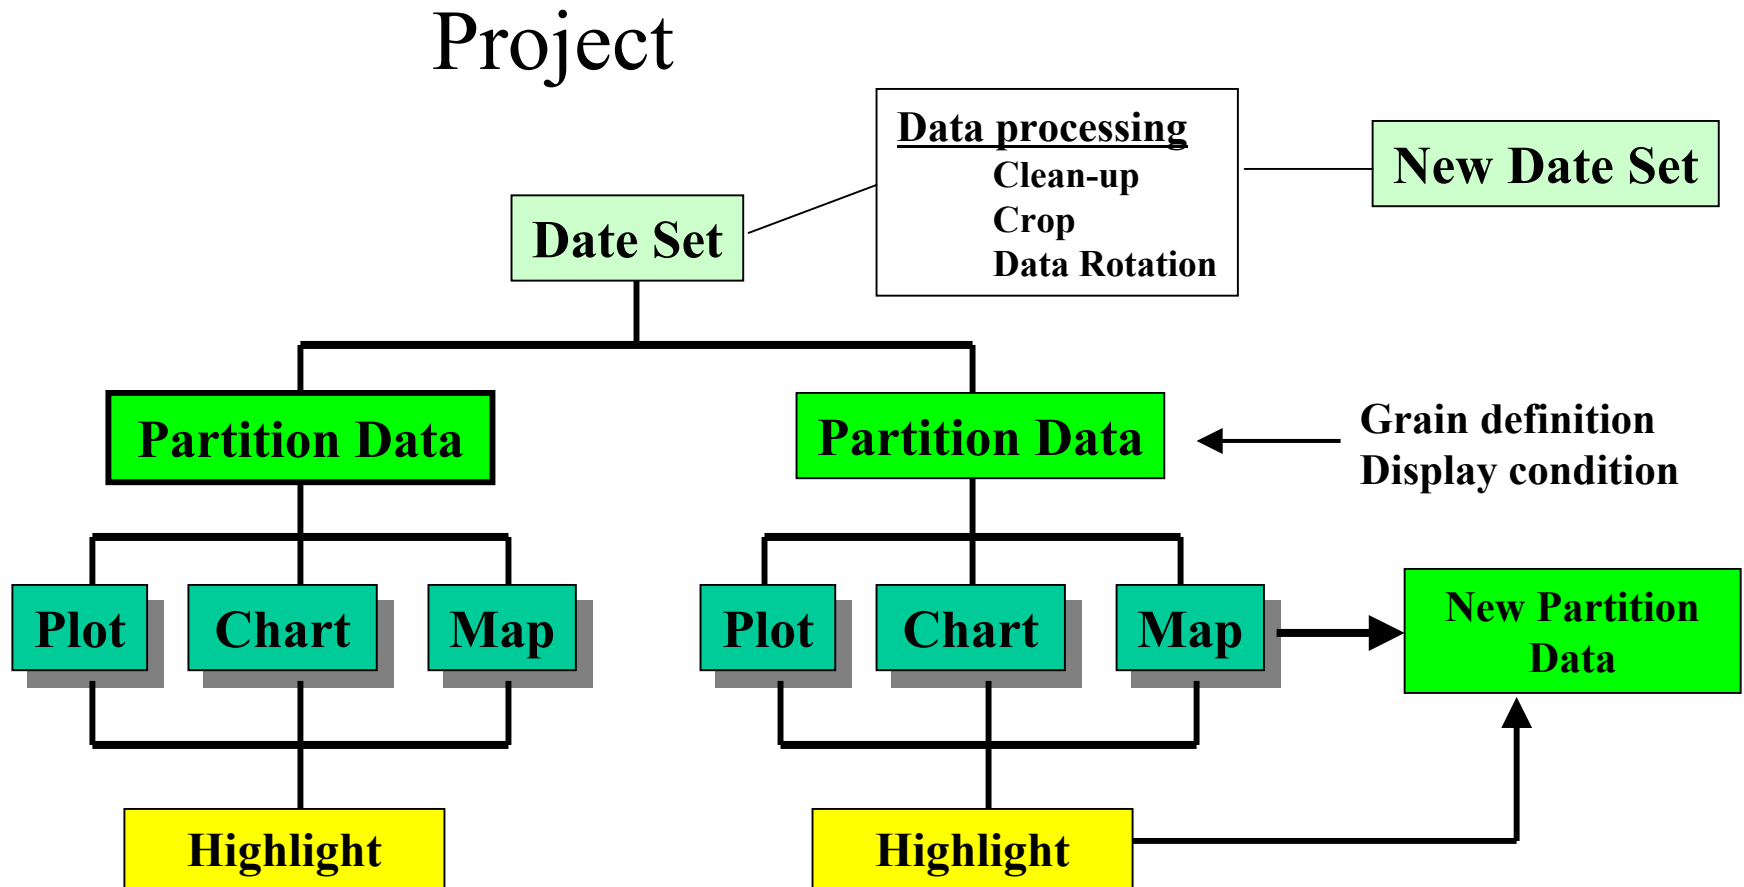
Project

Date Set

Data processing
Clean-up
Crop
Data Rotation

New Date Set

Partition Data

Partition Data

Grain definition
Display condition

Plot

Chart

Map

Plot

Chart

Map

New Partition Data

Highlight

Highlight